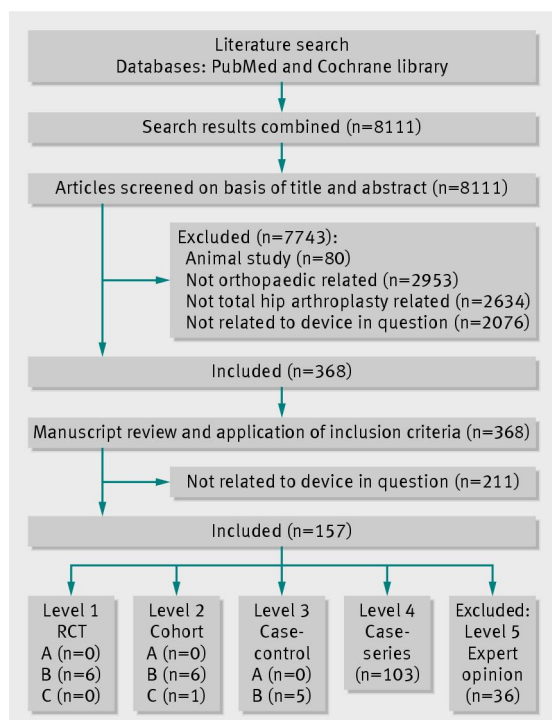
Literature search
Databases: PubMed and Cochrane library

Search results combined (n=8111)

Articles screened on basis of title and abstract (n=8111)

Excluded (n=7743):
Animal study (n=80)
Not orthopaedic related (n=2953)
Not total hip arthroplasty related (n=2634)
Not related to device in question (n=2076)

Included (n=368)

Manuscript review and application of inclusion criteria (n=368)

Not related to device in question (n=211)

Included (n=157)

Level 1
RCT
A (n=0)
B (n=6)
C (n=0)

Level 2
Cohort
A (n=0)
B (n=6)
C (n=1)

Level 3
Case-control
A (n=0)
B (n=5)

Level 4
Case-series
(n=103)

Excluded:
Level 5
Expert opinion
(n=36)